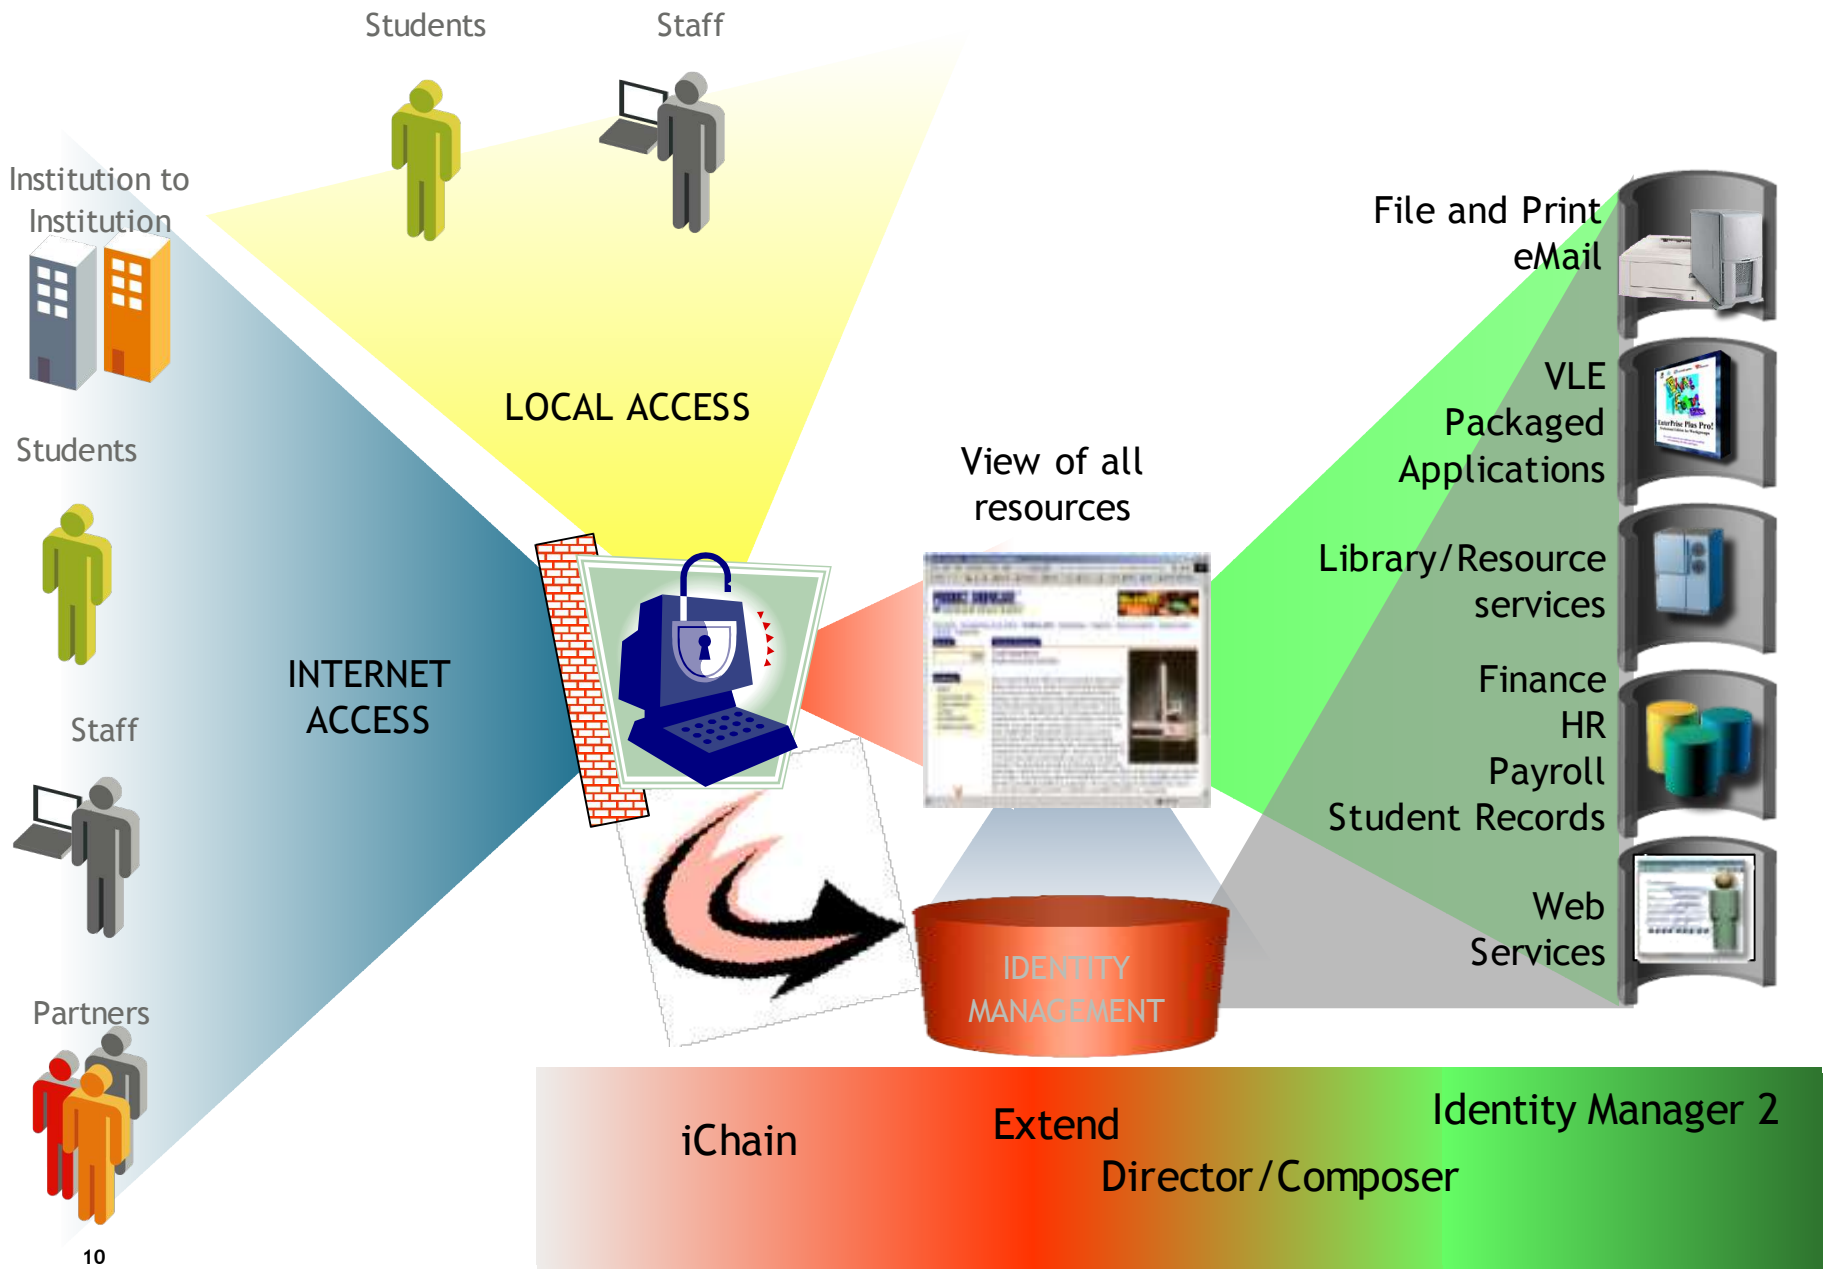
Students

Staff

Institution to Institution

Students

Staff

Partners

LOCAL ACCESS

INTERNET ACCESS

View of all resources

IDENTITY MANAGEMENT

File and Print
eMail

VLE
Packaged Applications

Library/Resource services

Finance
HR
Payroll
Student Records

Web Services

iChain

Extend

Director/Composer

Identity Manager 2

10